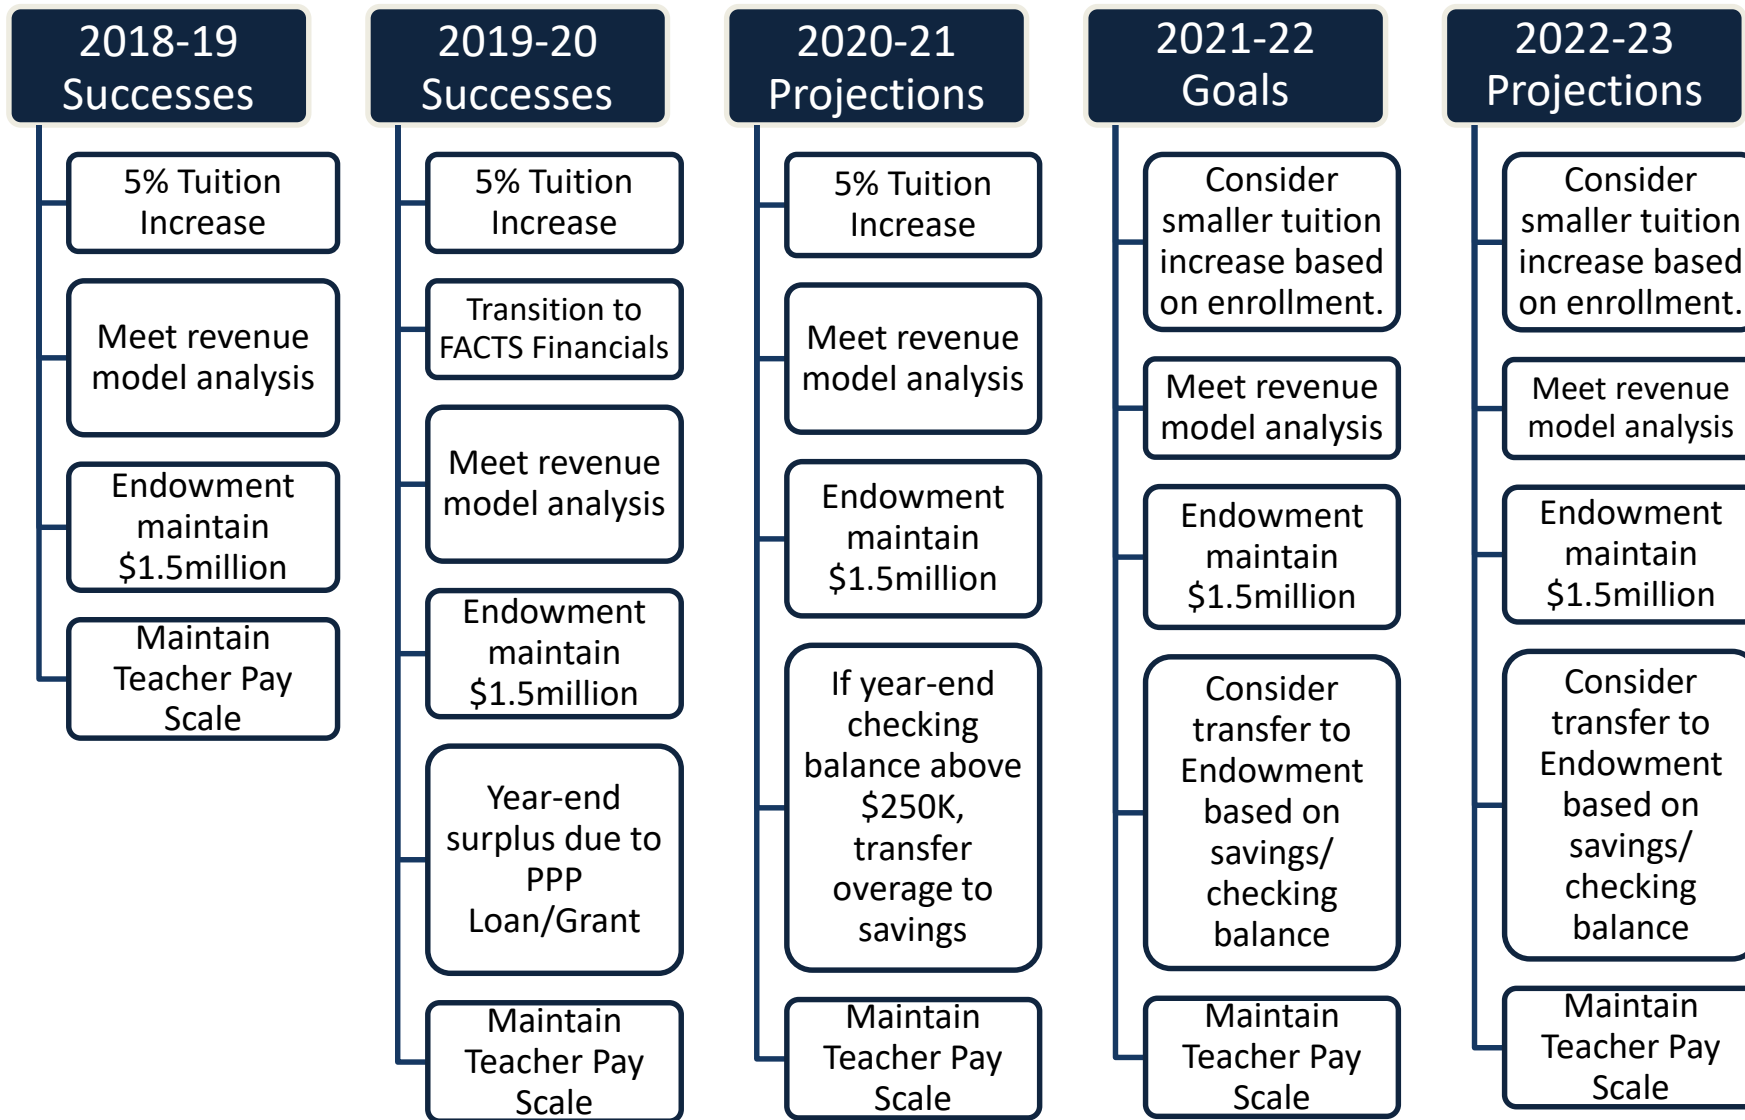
2018-19 Successes

5% Tuition Increase

Meet revenue model analysis

Endowment maintain \$1.5million

Maintain Teacher Pay Scale

2019-20 Successes

5% Tuition Increase

Transition to FACTS Financials

Meet revenue model analysis

Endowment maintain \$1.5million

Year-end surplus due to PPP Loan/Grant

Maintain Teacher Pay Scale

2020-21 Projections

5% Tuition Increase

Meet revenue model analysis

Endowment maintain \$1.5million

If year-end checking balance above \$250K, transfer overage to savings

Maintain Teacher Pay Scale

2021-22 Goals

Consider smaller tuition increase based on enrollment.

Meet revenue model analysis

Endowment maintain \$1.5million

Consider transfer to Endowment based on savings/ checking balance

Maintain Teacher Pay Scale

2022-23 Projections

Consider smaller tuition increase based on enrollment.

Meet revenue model analysis

Endowment maintain \$1.5million

Consider transfer to Endowment based on savings/ checking balance

Maintain Teacher Pay Scale